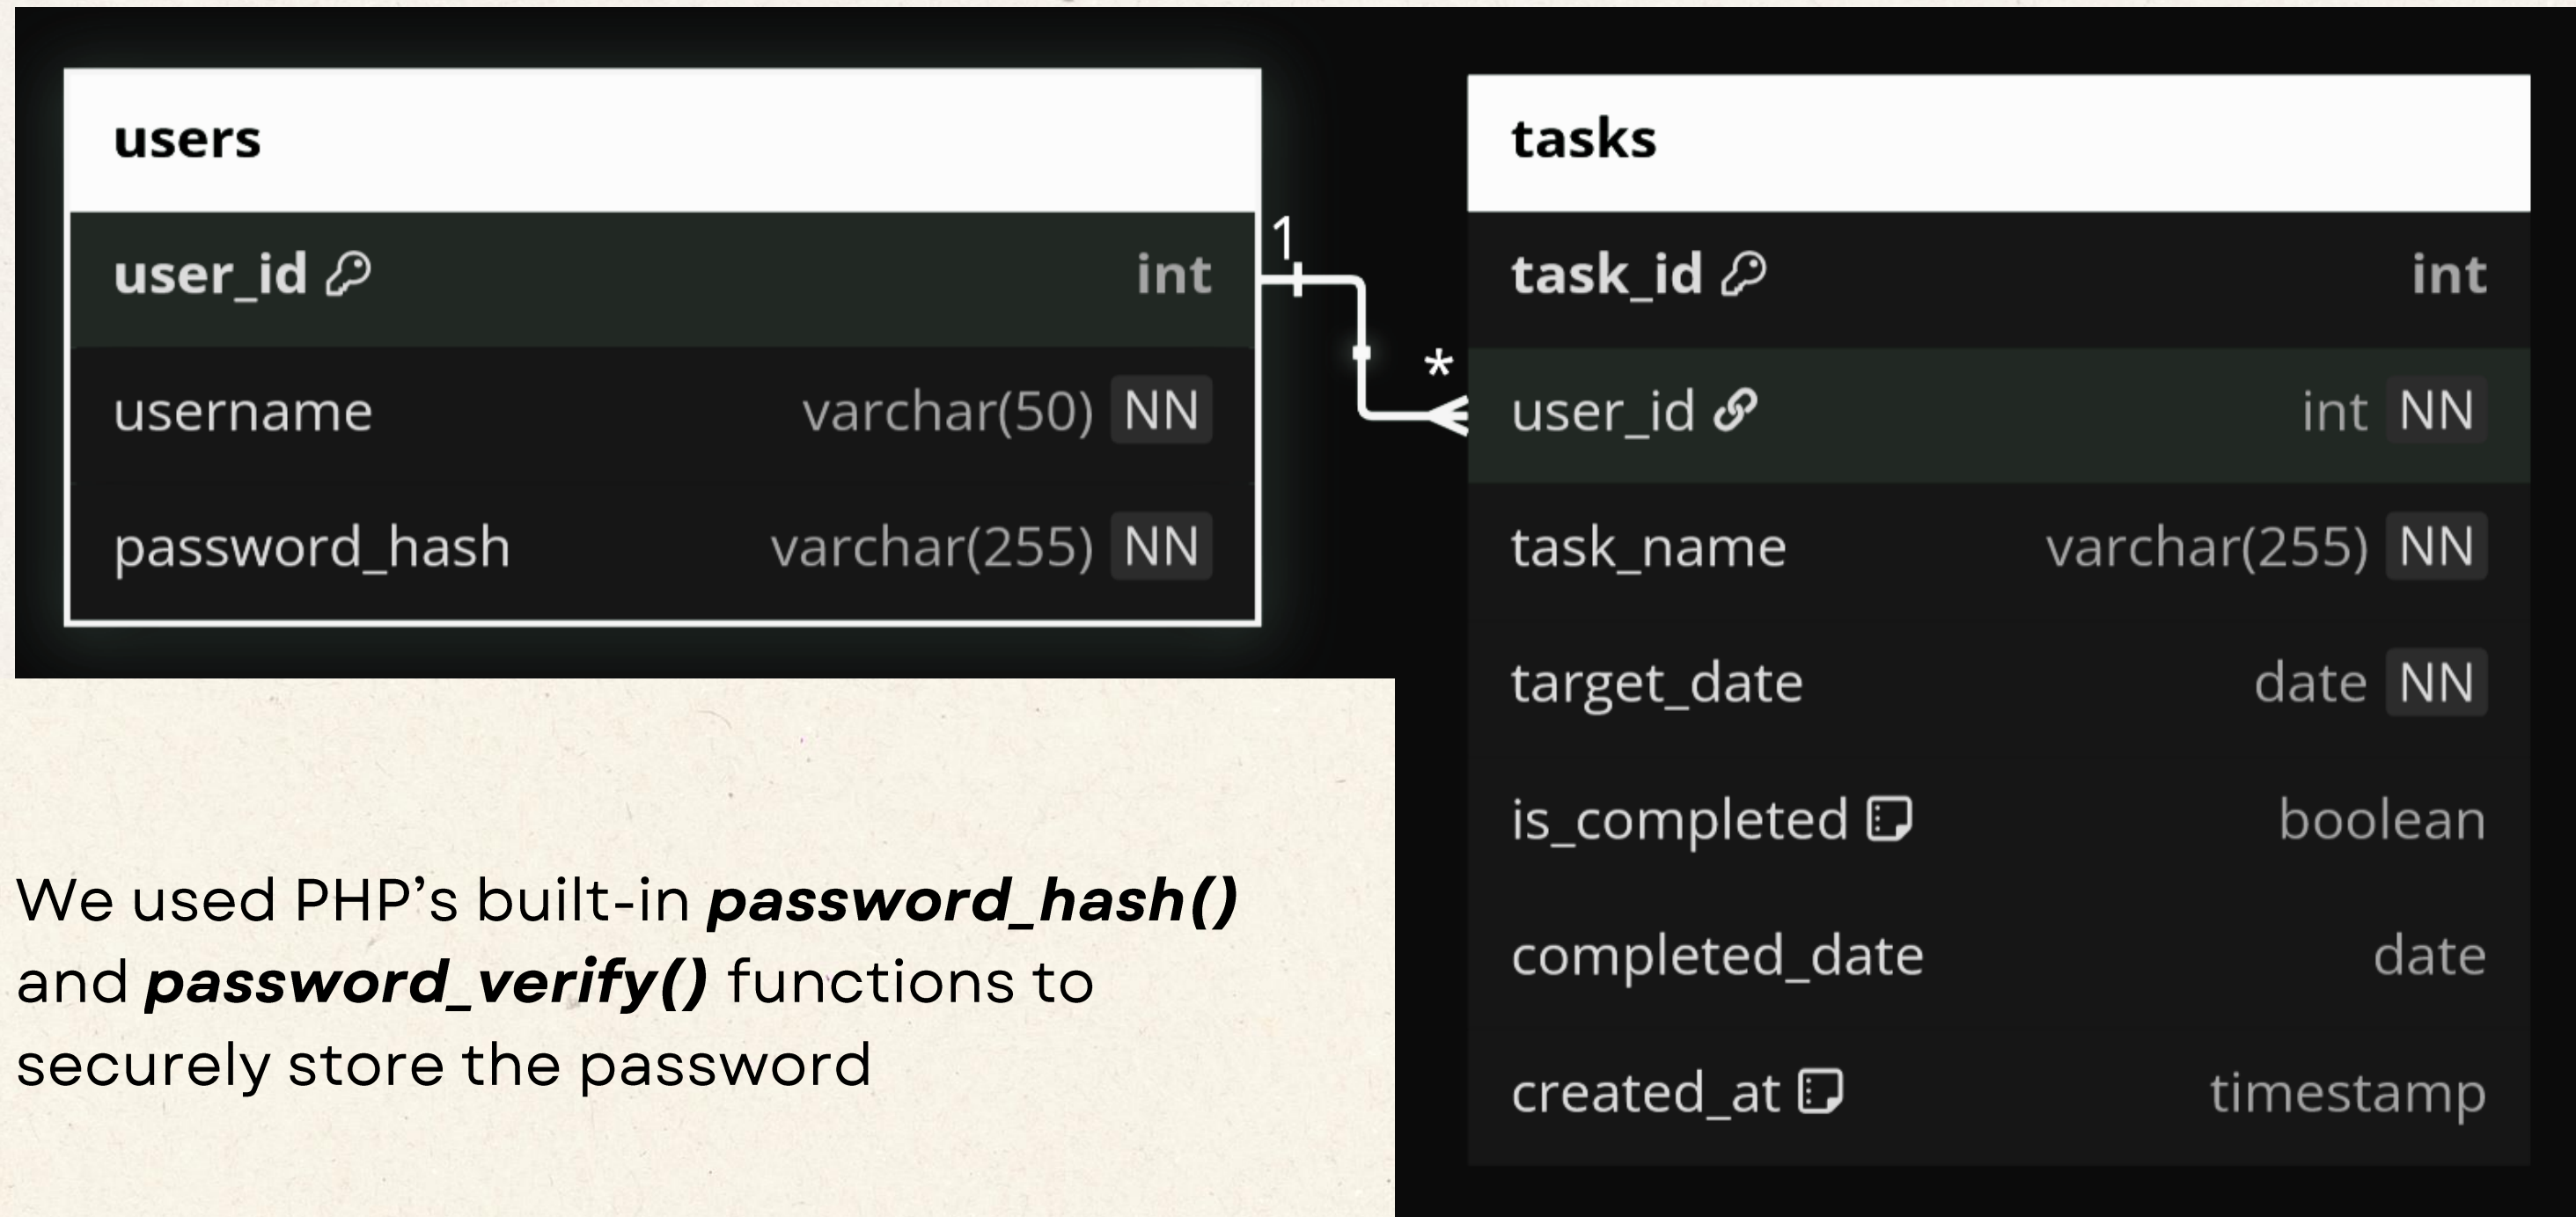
users

| user_id | int |
|---|---|
| username | varchar(50) NN |
| password_hash | varchar(255) NN |

1

*

tasks

| task_id | int |
|---|---|
| user_id | int NN |
| task_name | varchar(255) NN |
| target_date | date NN |
| is_completed | boolean |
| completed_date | date |
| created_at | timestamp |

We used PHP's built-in ***password_hash()*** and ***password_verify()*** functions to securely store the password